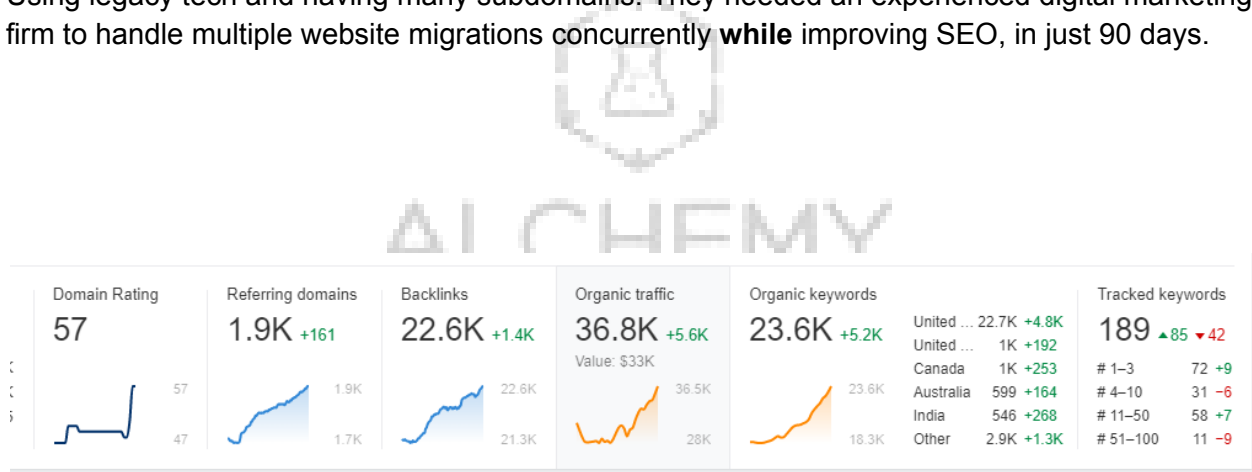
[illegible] legacy tech and having many subdomains. They needed an experienced digital marketing firm to handle multiple website migrations concurrently **while** improving SEO, in just 90 days.

ALCHEMY

Domain Rating
57
57
47

Referring domains
1.9K +161
1.9K
1.7K

Backlinks
22.6K +1.4K
22.6K
21.3K

Organic traffic
36.8K +5.6K
Value: $33K
36.5K
28K

Organic keywords
23.6K +5.2K
23.6K
18.3K

| | | |
|---|---|---|
| United ... | 22.7K | +4.8K |
| United ... | 1K | +192 |
| Canada | 1K | +253 |
| Australia | 599 | +164 |
| India | 546 | +268 |
| Other | 2.9K | +1.3K |

Tracked keywords
189 ▲85 ▼42

| | | |
|---|---|---|
| # 1–3 | 72 | +9 |
| # 4–10 | 31 | −6 |
| # 11–50 | 58 | +7 |
| # 51–100 | 11 | −9 |